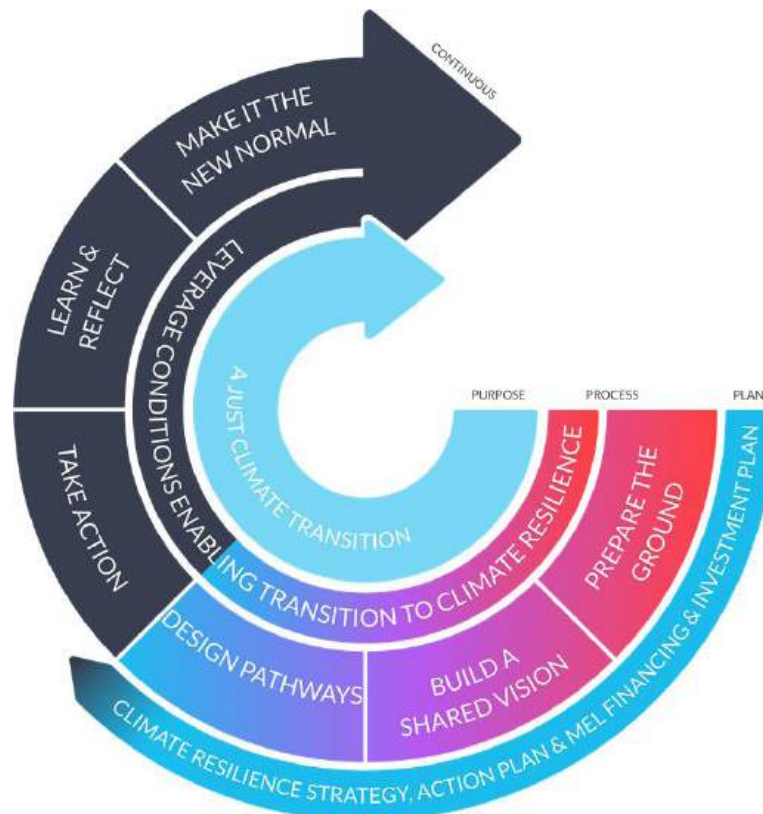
CONTINUOUS

MAKE IT THE NEW NORMAL

LEARN & REFLECT

TAKE ACTION

LEVERAGE CONDITIONS ENABLING TRANSITION TO CLIMATE RESILIENCE

A JUST CLIMATE TRANSITION

PURPOSE

PROCESS

PLAN

PREPARE THE GROUND

BUILD A SHARED VISION

DESIGN PATHWAYS

CLIMATE RESILIENCE STRATEGY, ACTION PLAN & MEL FINANCING & INVESTMENT PLAN